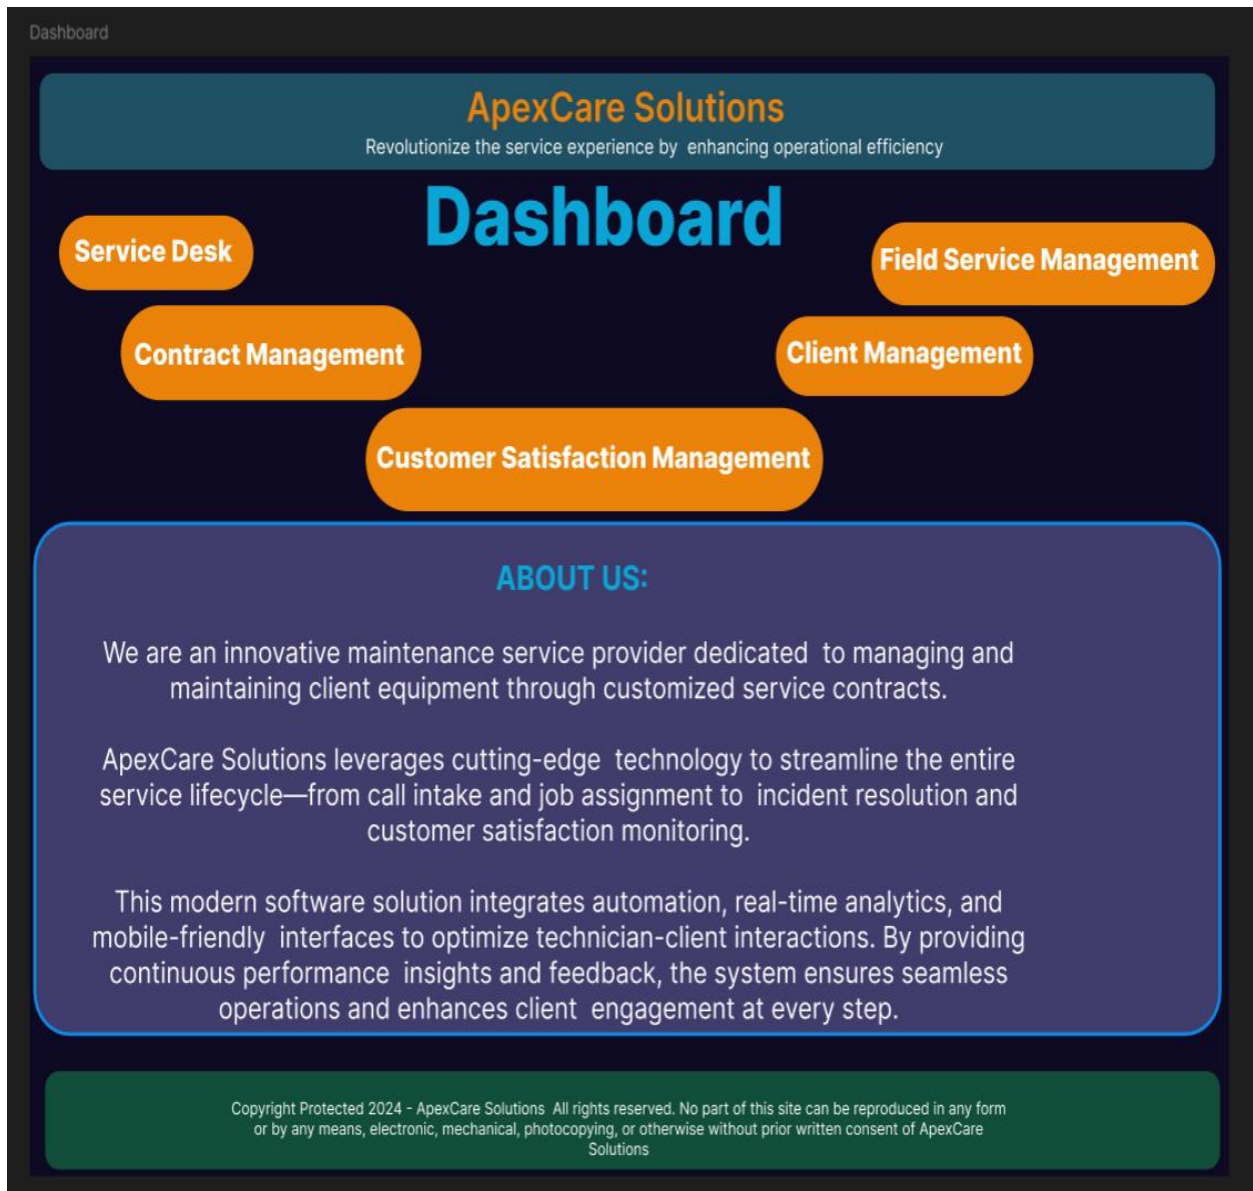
Dashboard

ApexCare Solutions

Revolutionize the service experience by enhancing operational efficiency

Dashboard

Service Desk

Field Service Management

Contract Management

Client Management

Customer Satisfaction Management

ABOUT US:

We are an innovative maintenance service provider dedicated to managing and maintaining client equipment through customized service contracts.

ApexCare Solutions leverages cutting-edge technology to streamline the entire service lifecycle—from call intake and job assignment to incident resolution and customer satisfaction monitoring.

This modern software solution integrates automation, real-time analytics, and mobile-friendly interfaces to optimize technician-client interactions. By providing continuous performance insights and feedback, the system ensures seamless operations and enhances client engagement at every step.

Copyright Protected 2024 - ApexCare Solutions All rights reserved. No part of this site can be reproduced in any form or by any means, electronic, mechanical, photocopying, or otherwise without prior written consent of ApexCare Solutions